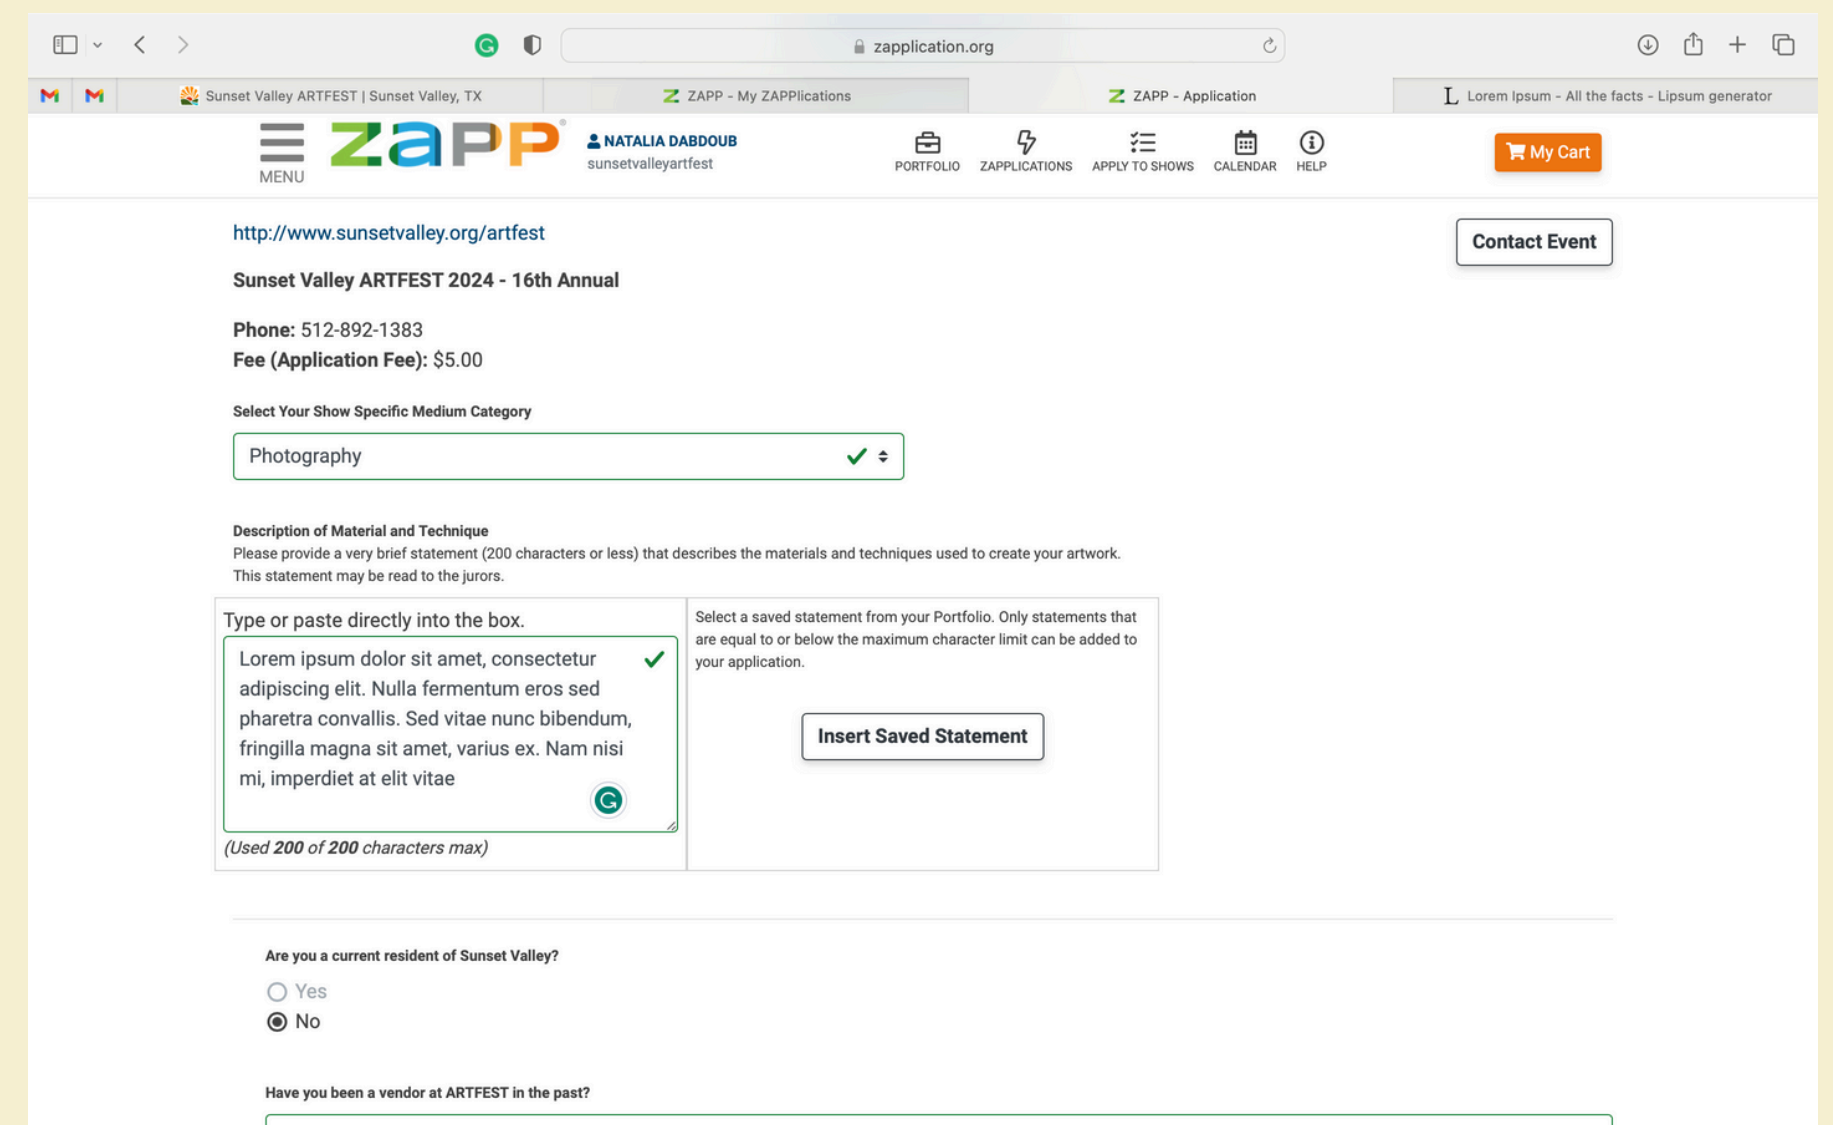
zapplication.org

Sunset Valley ARTFEST | Sunset Valley, TX

ZAPP - My ZAPPlications

ZAPP - Application

Lorem Ipsum - All the facts - Lipsum generator

MENU

ZAPP

NATALIA DABDOUB
sunsetvalleyartfest

PORTFOLIO ZAPPLICATIONS APPLY TO SHOWS CALENDAR HELP

My Cart

http://www.sunsetvalley.org/artfest

Contact Event

Sunset Valley ARTFEST 2024 - 16th Annual

**Phone:** 512-892-1383
**Fee (Application Fee):** $5.00

Select Your Show Specific Medium Category

Photography

Description of Material and Technique
Please provide a very brief statement (200 characters or less) that describes the materials and techniques used to create your artwork. This statement may be read to the jurors.

Type or paste directly into the box.

Lorem ipsum dolor sit amet, consectetur adipiscing elit. Nulla fermentum eros sed pharetra convallis. Sed vitae nunc bibendum, fringilla magna sit amet, varius ex. Nam nisi mi, imperdiet at elit vitae

(Used 200 of 200 characters max)

Select a saved statement from your Portfolio. Only statements that are equal to or below the maximum character limit can be added to your application.

Insert Saved Statement

Are you a current resident of Sunset Valley?

Yes
No

Have you been a vendor at ARTFEST in the past?